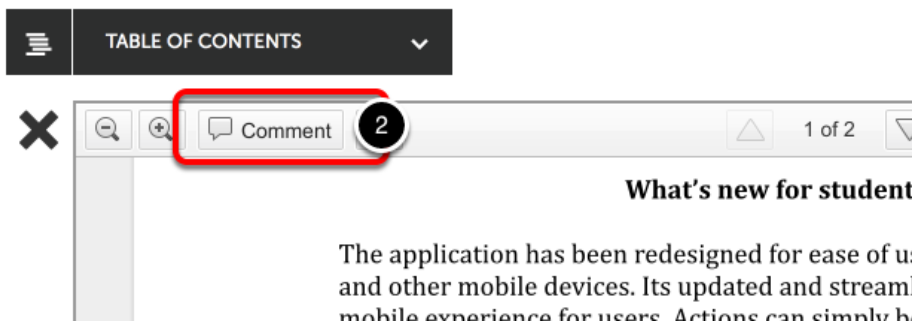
TABLE OF CONTENTS

Comment

2

1 of 2

What's new for student

The application has been redesigned for ease of us and other mobile devices. Its updated and streaml mobile experience for users. Actions can simply b